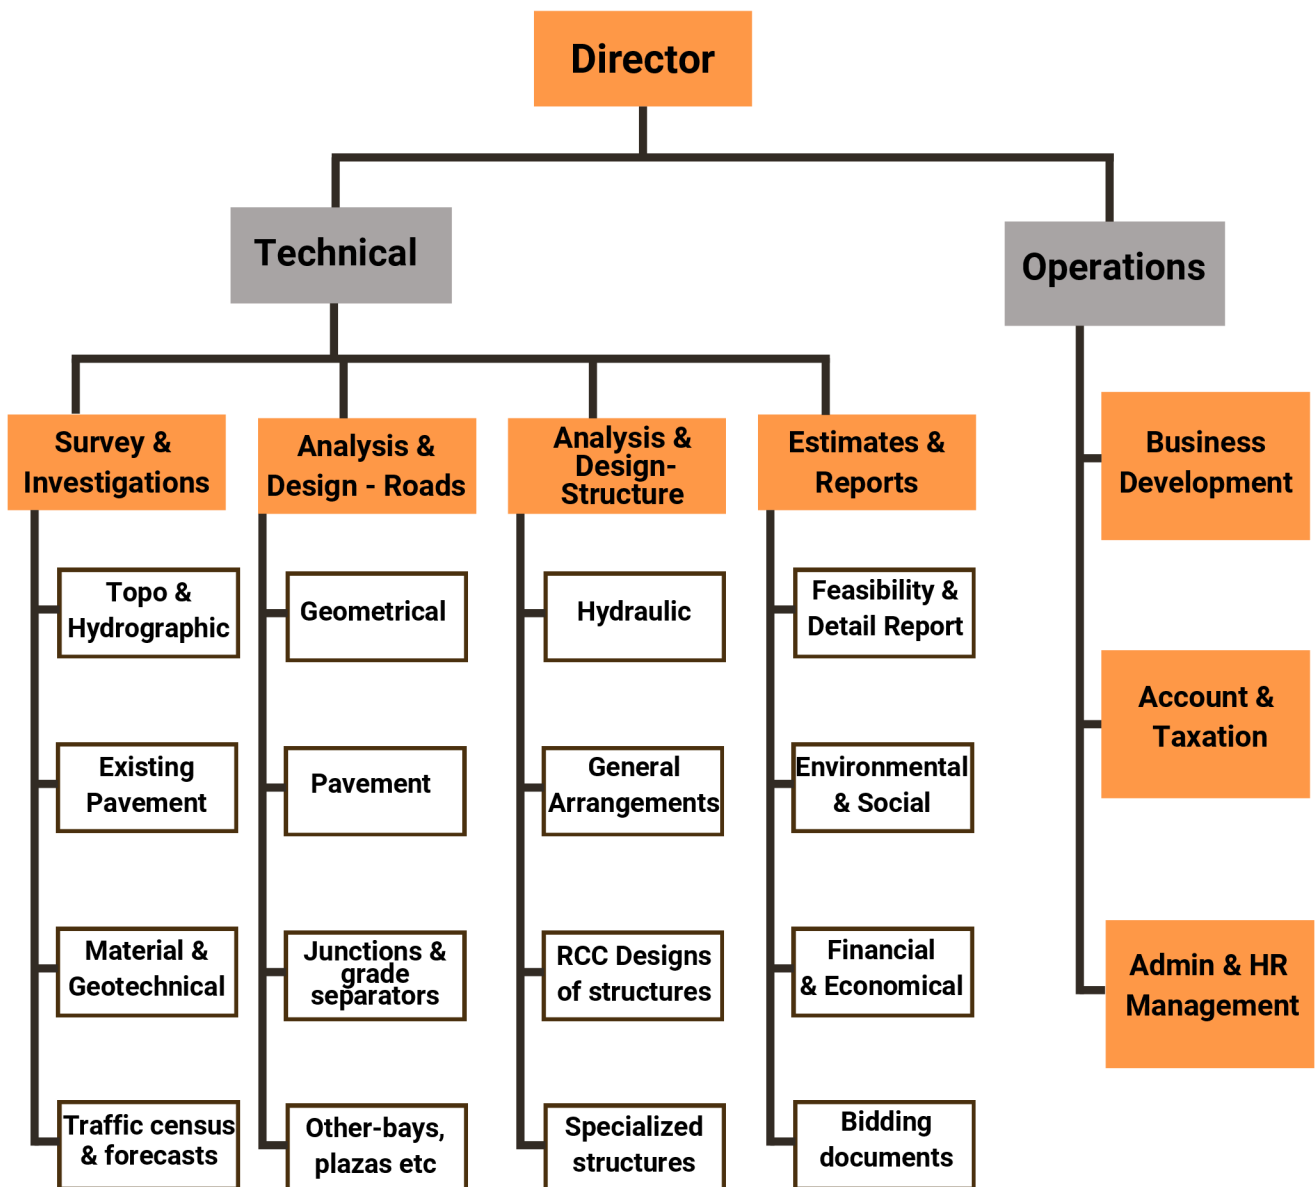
Director

Technical

Operations

Survey & Investigations

Topo & Hydrographic

Existing Pavement

Material & Geotechnical

Traffic census & forecasts

Analysis & Design - Roads

Geometrical

Pavement

Junctions & grade separators

Other-bays, plazas etc

Analysis & Design-Structure

Hydraulic

General Arrangements

RCC Designs of structures

Specialized structures

Estimates & Reports

Feasibility & Detail Report

Environmental & Social

Financial & Economical

Bidding documents

Business Development

Account & Taxation

Admin & HR Management